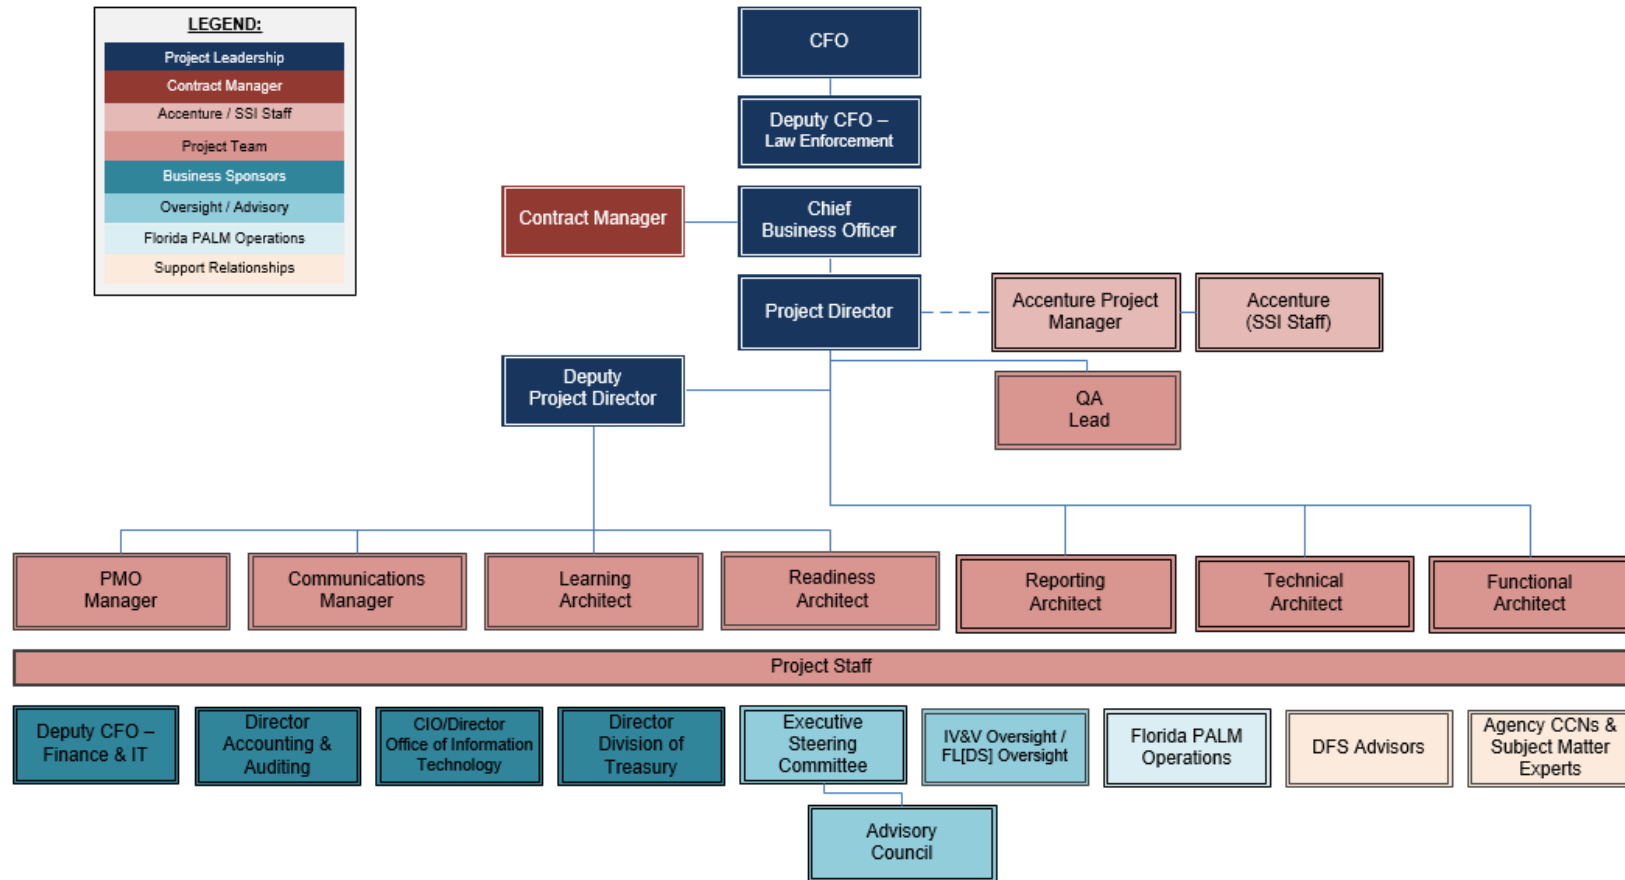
LEGEND:
Project Leadership
Contract Manager
Accenture / SSI Staff
Project Team
Business Sponsors
Oversight / Advisory
Florida PALM Operations
Support Relationships

CFO

Deputy CFO – Law Enforcement

Contract Manager

Chief Business Officer

Project Director

Accenture Project Manager

Accenture (SSI Staff)

Deputy Project Director

QA Lead

PMO Manager

Communications Manager

Learning Architect

Readiness Architect

Reporting Architect

Technical Architect

Functional Architect

Project Staff

Deputy CFO – Finance & IT

Director Accounting & Auditing

CIO/Director Office of Information Technology

Director Division of Treasury

Executive Steering Committee

IV&V Oversight / FL[DS] Oversight

Florida PALM Operations

DFS Advisors

Agency CCNs & Subject Matter Experts

Advisory Council